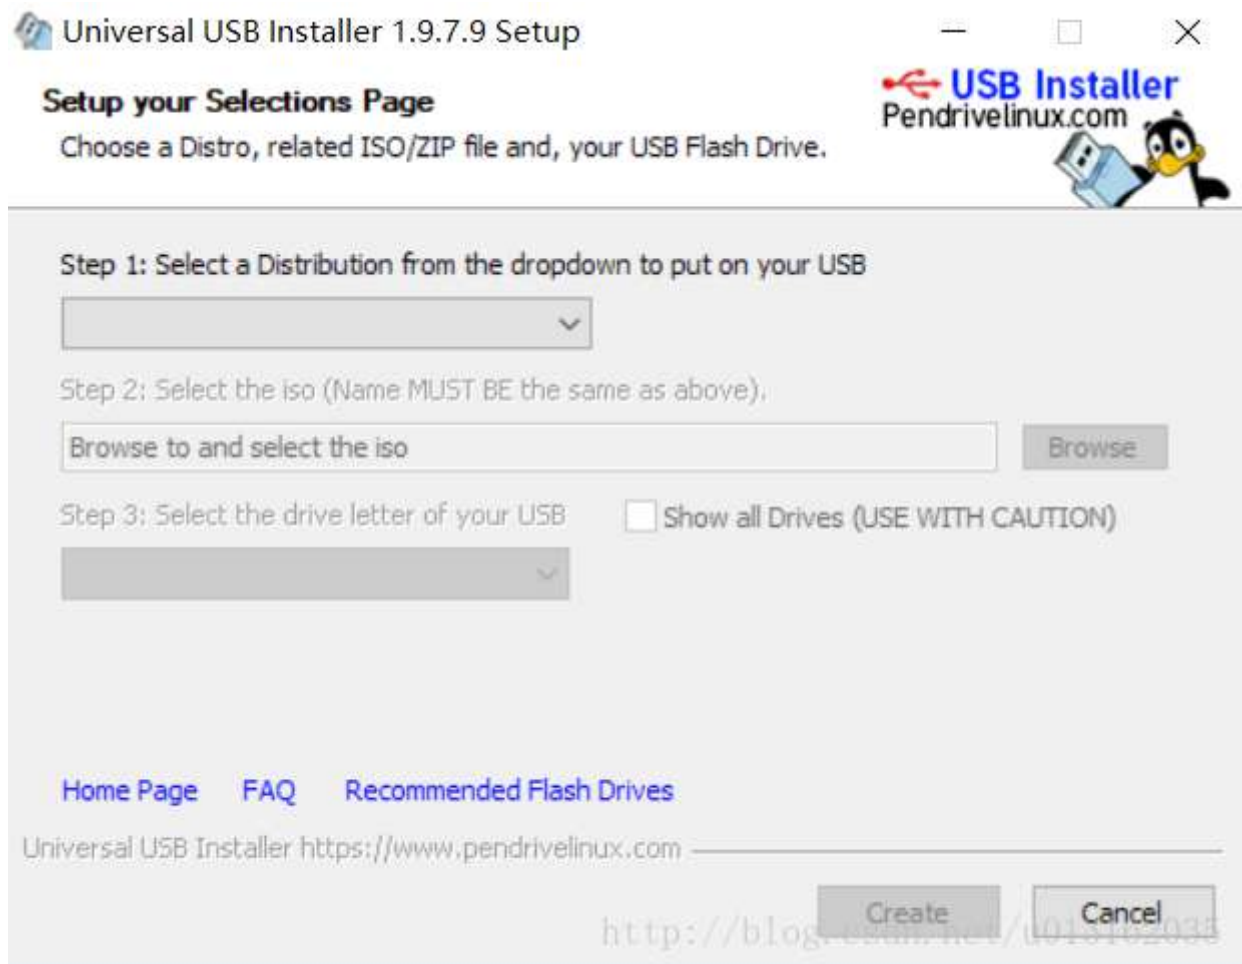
Universal USB Installer 1.9.7.9 Setup

Setup your Selections Page

Choose a Distro, related ISO/ZIP file and, your USB Flash Drive.

USB Installer
Pendrivelinux.com

Step 1: Select a Distribution from the dropdown to put on your USB

Step 2: Select the iso (Name MUST BE the same as above).

Browse to and select the iso

Browse

Step 3: Select the drive letter of your USB

Show all Drives (USE WITH CAUTION)

Home Page FAQ Recommended Flash Drives

Universal USB Installer https://www.pendrivelinux.com

Create

Cancel

http://blog.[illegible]